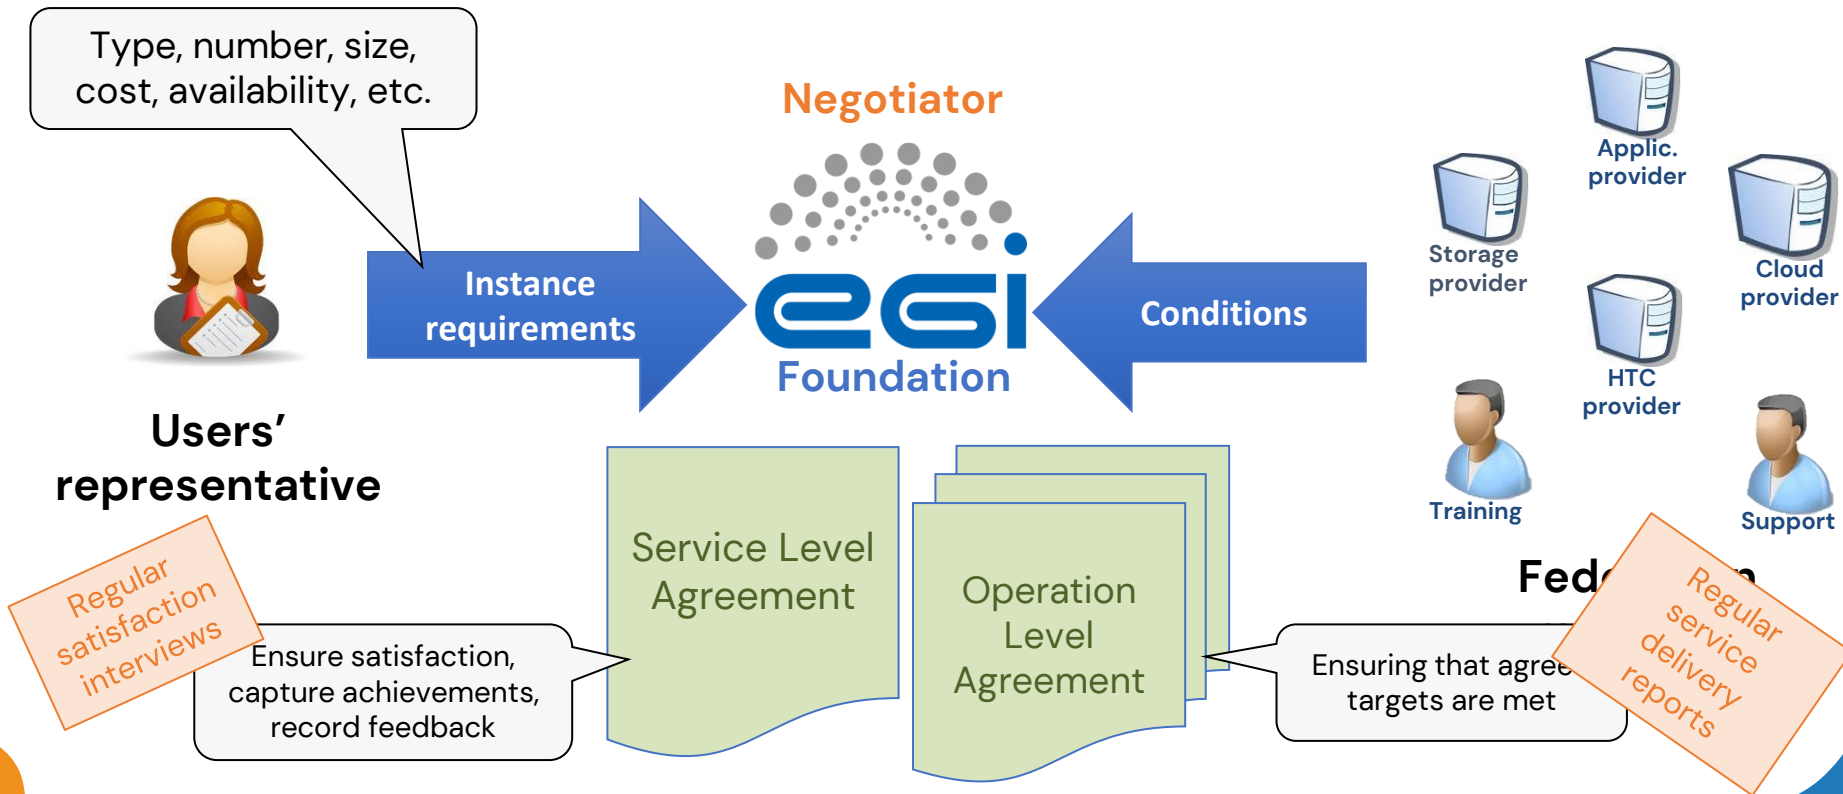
Type, number, size, cost, availability, etc.

Negotiator

Instance requirements

egi

Foundation

Conditions

Applic. provider

Storage provider

Cloud provider

HTC provider

Training

Support

Users' representative

Fed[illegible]n

Regular satisfaction interviews

Service Level Agreement

Operation Level Agreement

Ensure satisfaction, capture achievements, record feedback

Ensuring that agree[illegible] targets are met

Regular service delivery reports